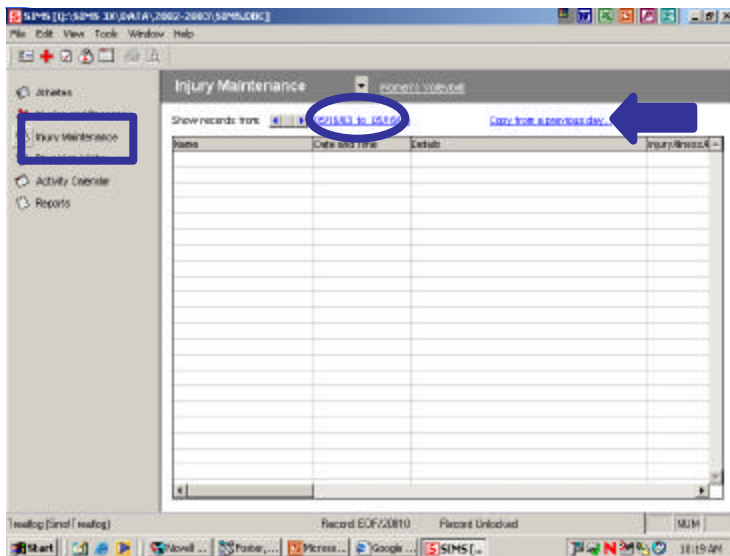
SIMS [Q:\SIMS 3X\DATA\2002-2003\SIMS.DBC]
File Edit View Tools Window Help

Athletes
Injury Maintenance
Activity Calendar
Reports

Injury Maintenance
Women's Volleyball

Show records from: 05/19/03 to 05/19/03
Copy from a previous day

| Name | Date and Time | Details | Injury/Illness |
|---|---|---|---|

Treatlog [Sinof Treatlog]
Record EOF/20810
Record Unlocked
NUM

Start
Novell ...
Footer...
Micros...
Google ...
SIMS [...
10:19 AM